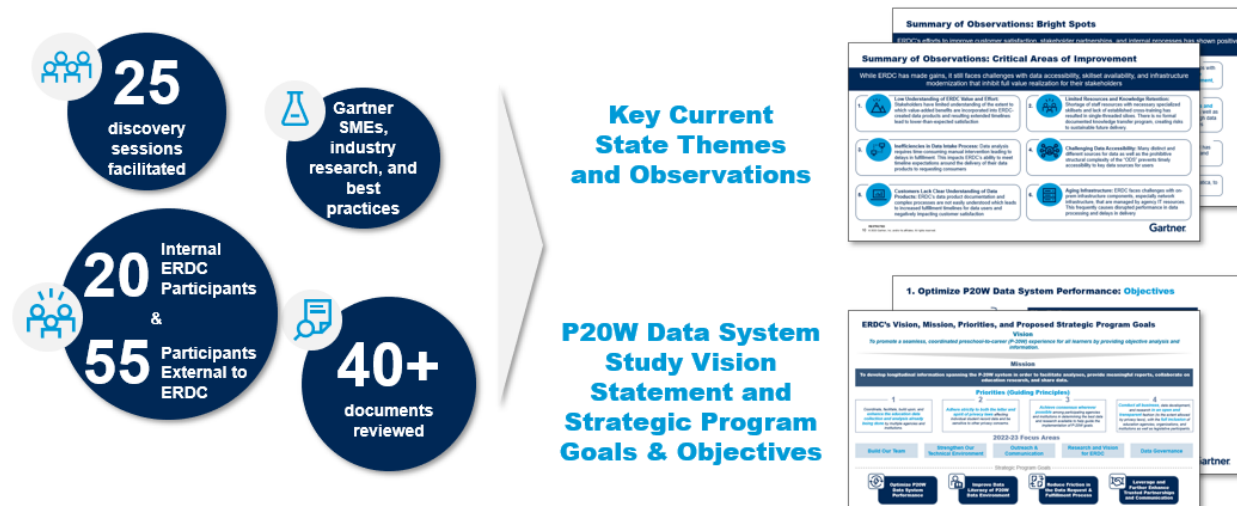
25
discovery sessions facilitated

Gartner SMEs, industry research, and best practices

20
Internal ERDC Participants
&
55
Participants External to ERDC

40+
documents reviewed

Key Current State Themes and Observations

Summary of Observations: Bright Spots

ERDC's efforts to improve customer satisfaction, stakeholder partnerships, and internal processes has shown positive

Summary of Observations: Critical Areas of Improvement

While ERDC has made gains, it still faces challenges with data accessibility, skillset availability, and infrastructure modernization that inhibit full value realization for their stakeholders

Low Understanding of ERDC Value and Effort

Limited Resources and Knowledge Retention

Inefficiencies in Data Intake Process

Challenging Data Accessibility

Customers Lack Clear Understanding of Data Products

Aging Infrastructure

Gartner

P20W Data System Study Vision Statement and Strategic Program Goals & Objectives

1. Optimize P20W Data System Performance: Objectives

ERDC's Vision, Mission, Priorities, and Proposed Strategic Program Goals

Vision

To promote a seamless, coordinated preschool-to-career (P-20W) experience for all learners by providing objective analysis and information.

Mission

Priorities (Guiding Principles)

1 2 3 4

2022-23 Focus Areas

Build Our Team

Strengthen Our Technical Environment

Outreach & Communication

Research and Vision for ERDC

Data Governance

Strategic Program Goals

Optimize P20W Data System Performance

Improve Data Literacy of P20W Data Environment

Reduce Friction in the Data Request & Fulfillment Process

Leverage and Further Enhance Trusted Partnerships and Communication

Gartner